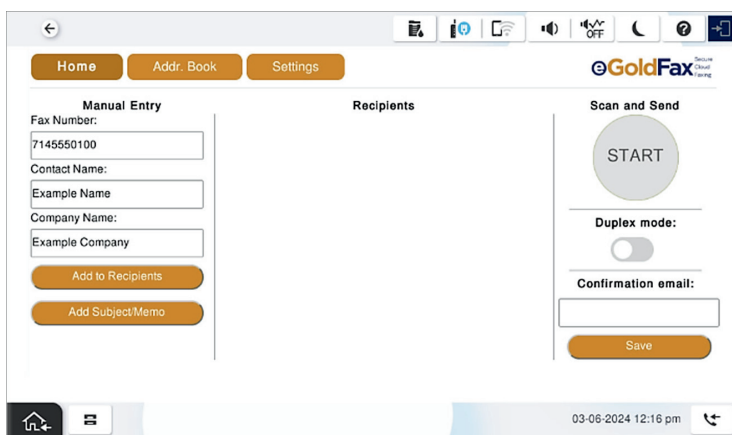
Home Addr. Book Settings

eGoldFax Secure Cloud Faxing

Manual Entry
Fax Number:
7145550100
Contact Name:
Example Name
Company Name:
Example Company
Add to Recipients
Add Subject/Memo

Recipients

Scan and Send
START
Duplex mode:
Confirmation email:
Save

03-06-2024 12:16 pm